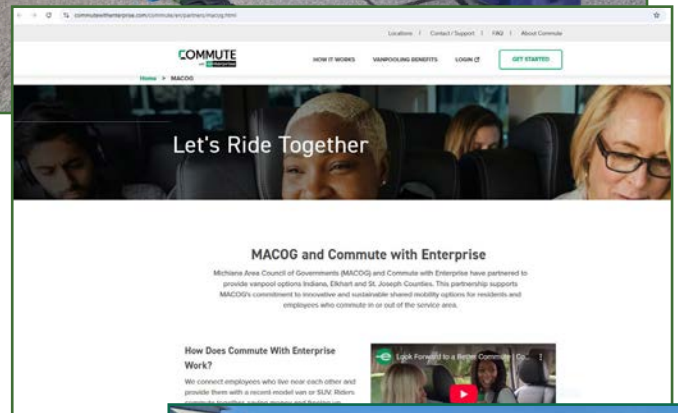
commutewithenterprise.com/commute/en/partners/macog.html

Locations | Contact / Support | FAQ | About Commute

COMMUTE with enterprise

HOW IT WORKS VANPOOLING BENEFITS LOGIN GET STARTED

Home > MACOG

Let's Ride Together

MACOG and Commute with Enterprise

Michiana Area Council of Governments (MACOG) and Commute with Enterprise have partnered to provide vanpool options Indiana, Elkhart and St. Joseph Counties. This partnership supports MACOG's commitment to innovative and sustainable shared mobility options for residents and employees who commute in or out of the service area.

How Does Commute With Enterprise Work?

We connect employees who live near each other and provide them with a recent-model van or SUV. Riders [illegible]

Look Forward to a Better Commute | Co...